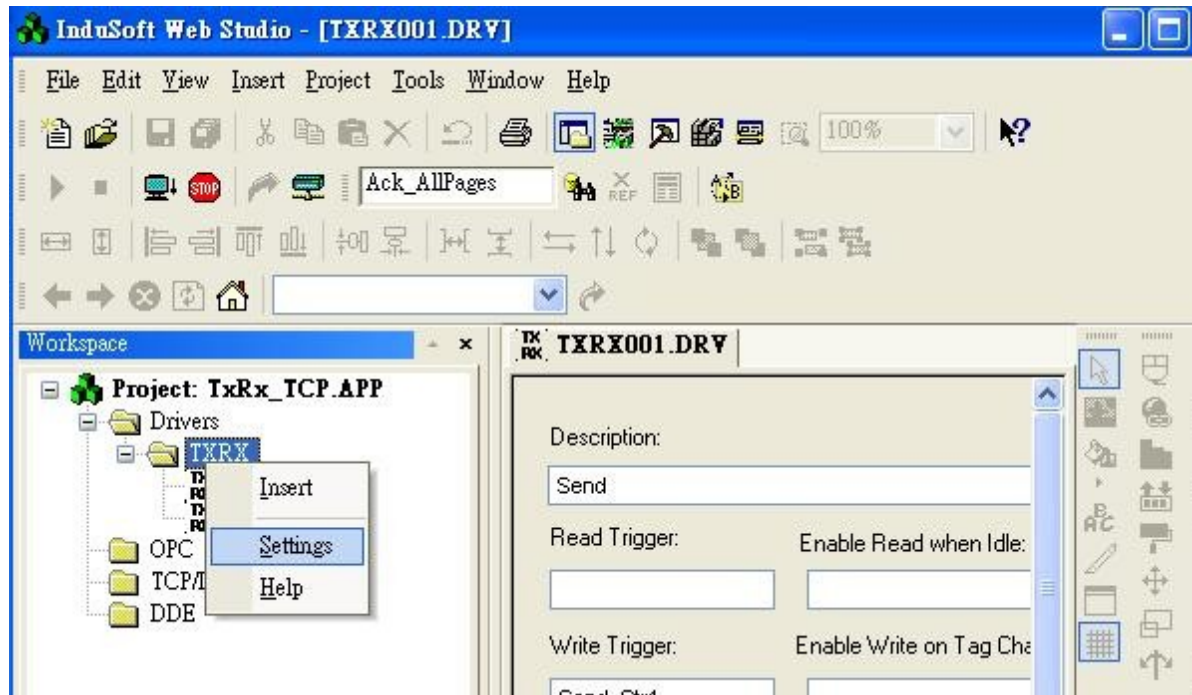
InduSoft Web Studio - [TXRX001.DRV]

File Edit View Insert Project Tools Window Help

100%

Ack_AllPages

Workspace

Project: TxRx_TCP.APP
Drivers
TXRX
Insert
Settings
Help
OPC
TCP/I
DDE

TXRX001.DRV

Description:
Send
Read Trigger:
Enable Read when Idle:
Write Trigger:
Enable Write on Tag Cha
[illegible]